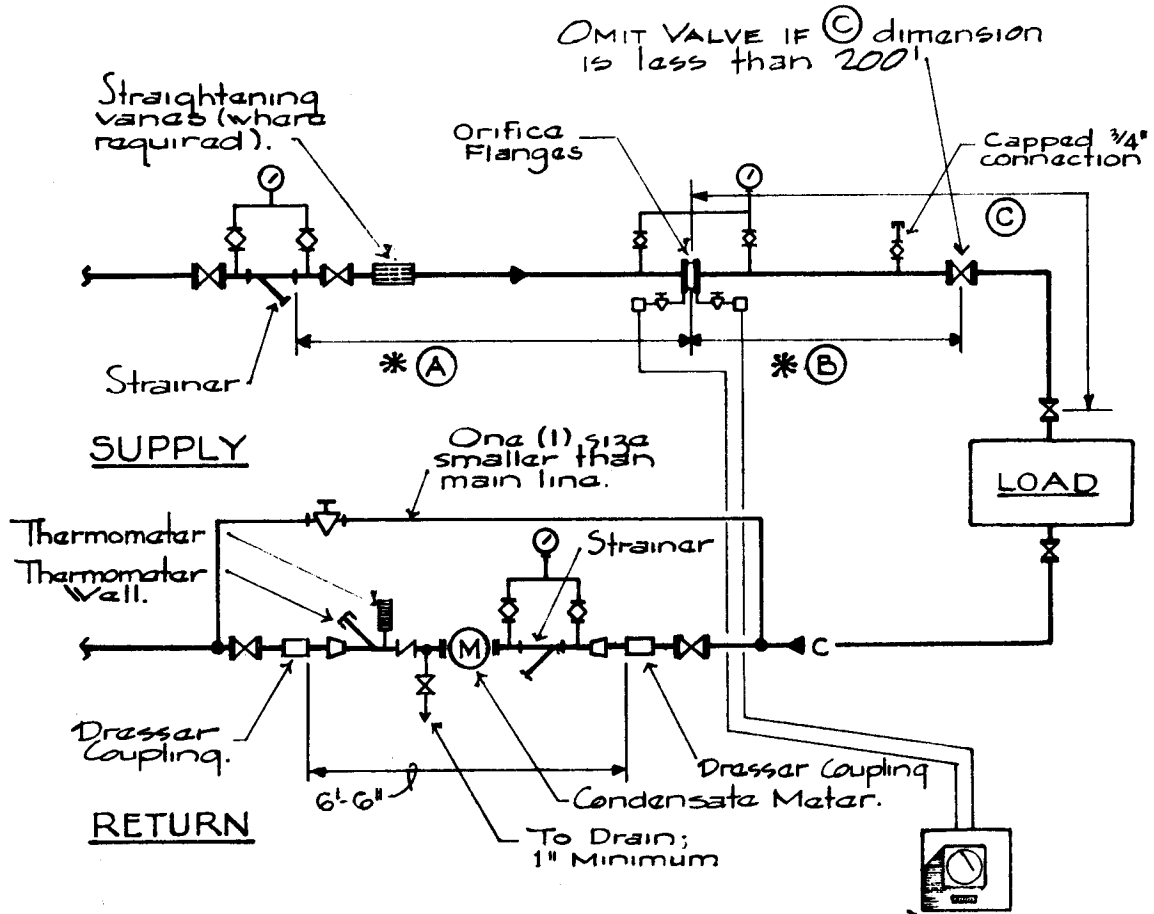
OMIT VALVE IF Ⓒ dimension is less than 200'

Straightening vanes (where required).

Orifice Flanges

Capped 3/4" connection

Ⓒ

Strainer

* Ⓐ

* Ⓑ

SUPPLY

One (1) size smaller than main line.

LOAD

Thermometer

Thermometer Well.

Strainer

M

C

Dresser Coupling.

Dresser Coupling

6'-6"

Condensate Meter.

RETURN

To Drain; 1" Minimum